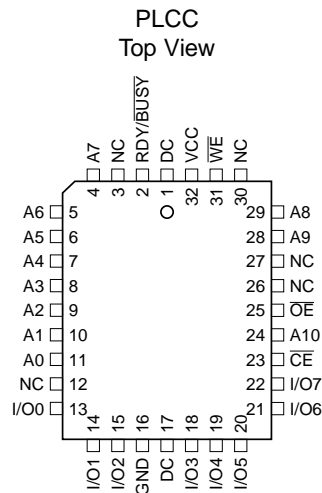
PLCC
Top View

A7 4
NC 3
RDY/$\overline{BUSY}$ 2
DC 1
VCC 32
$\overline{WE}$ 31
NC 30

A6 5
A5 6
A4 7
A3 8
A2 9
A1 10
A0 11
NC 12
I/O0 13

29 A8
28 A9
27 NC
26 NC
25 $\overline{OE}$
24 A10
23 $\overline{CE}$
22 I/O7
21 I/O6

14 I/O1
15 I/O2
16 GND
17 DC
18 I/O3
19 I/O4
20 I/O5